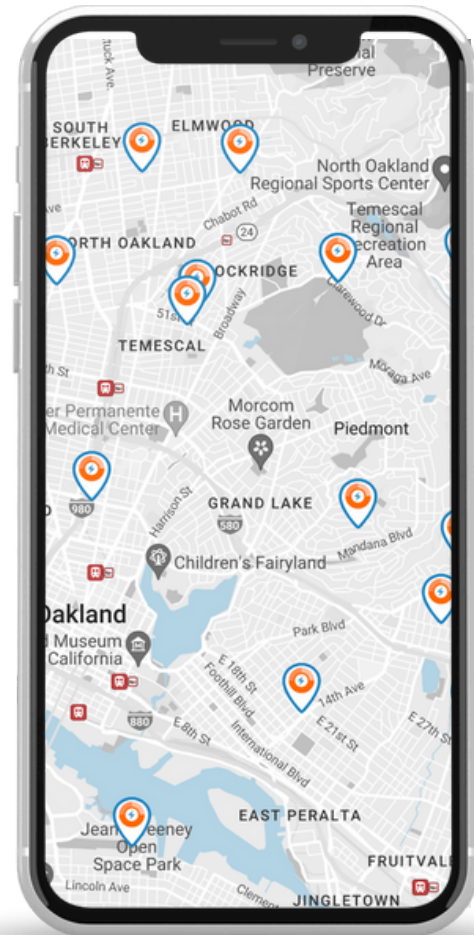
Preserve
uck Ave
SOUTH BERKELEY
ELMWOOD
North Oakland Regional Sports Center
Chabot Rd
24
Temescal Regional Recreation Area
ORTH OAKLAND
OCKRIDGE
Broadway
51st
Carewood Dr
TEMESCAL
Moraga Ave
th St
er Permanente Medical Center
Morcom Rose Garden
Piedmont
980
Harrison St
GRAND LAKE
580
Mandana Blvd
Children's Fairyland
Oakland
Museum California
Park Blvd
E 18th St
Foothill Blvd
14th Ave
E 21st St
E 27th St
880
E 8th St
International Blvd
EAST PERALTA
Jean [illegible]eeney Open Space Park
FRUITVALE
Lincoln Ave
Clemen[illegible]
JINGLETOWN